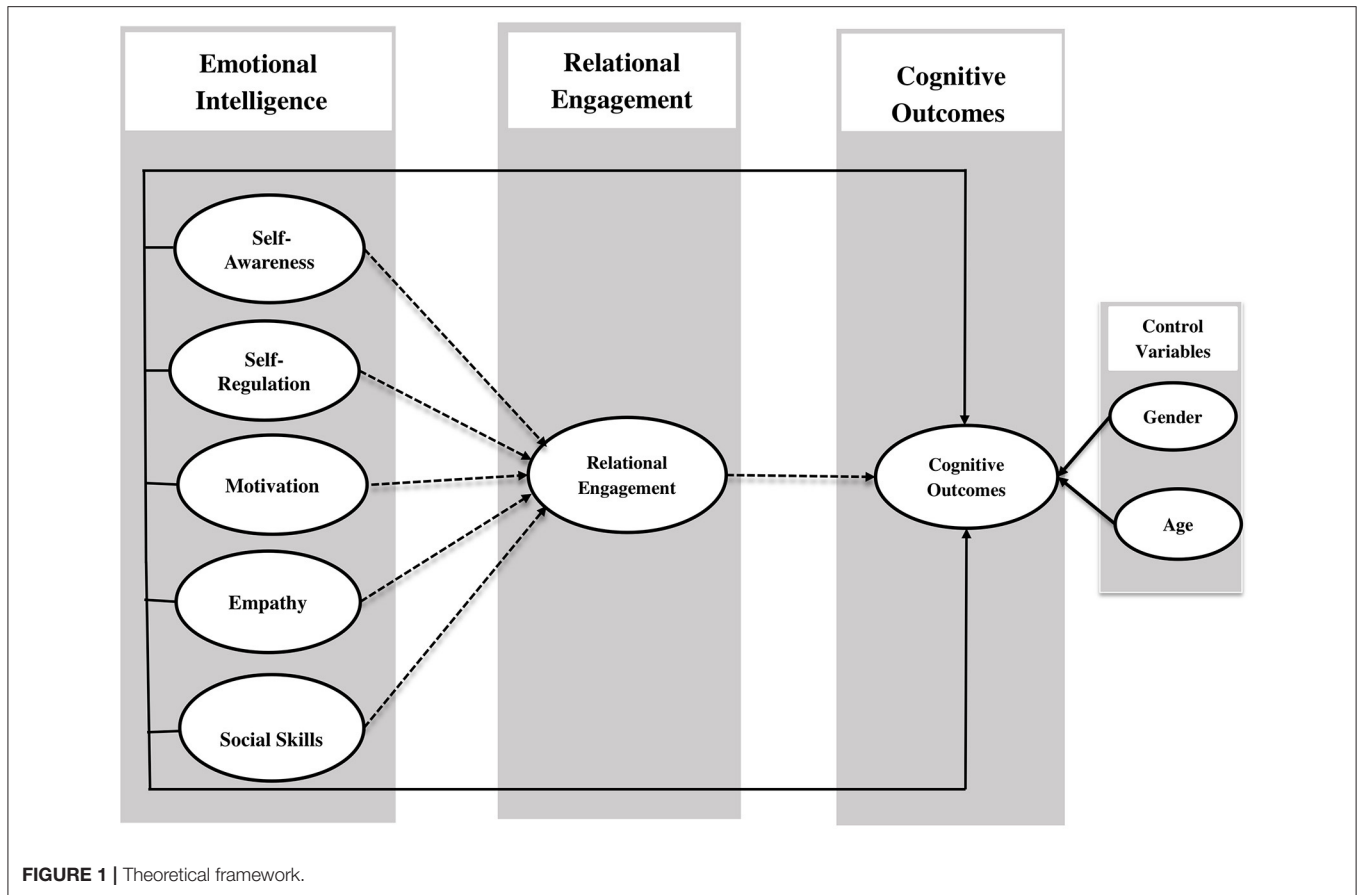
Emotional Intelligence

Relational Engagement

Cognitive Outcomes

Self-Awareness

Self-Regulation

Motivation

Empathy

Social Skills

Relational Engagement

Cognitive Outcomes

Control Variables

Gender

Age

FIGURE 1 | Theoretical framework.